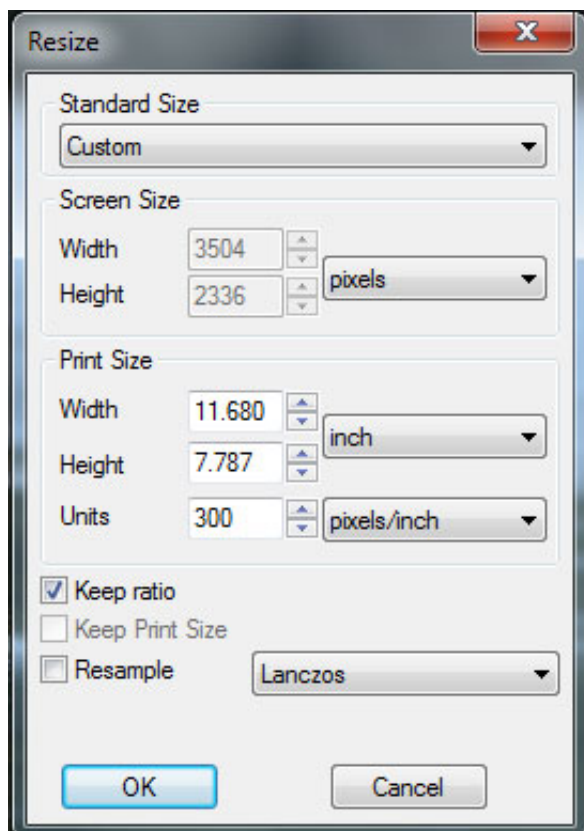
Resize

Standard Size

Custom

Screen Size

Width 3504

Height 2336

pixels

Print Size

Width 11.680

Height 7.787

inch

Units 300

pixels/inch

Keep ratio

Keep Print Size

Resample

Lanczos

OK

Cancel